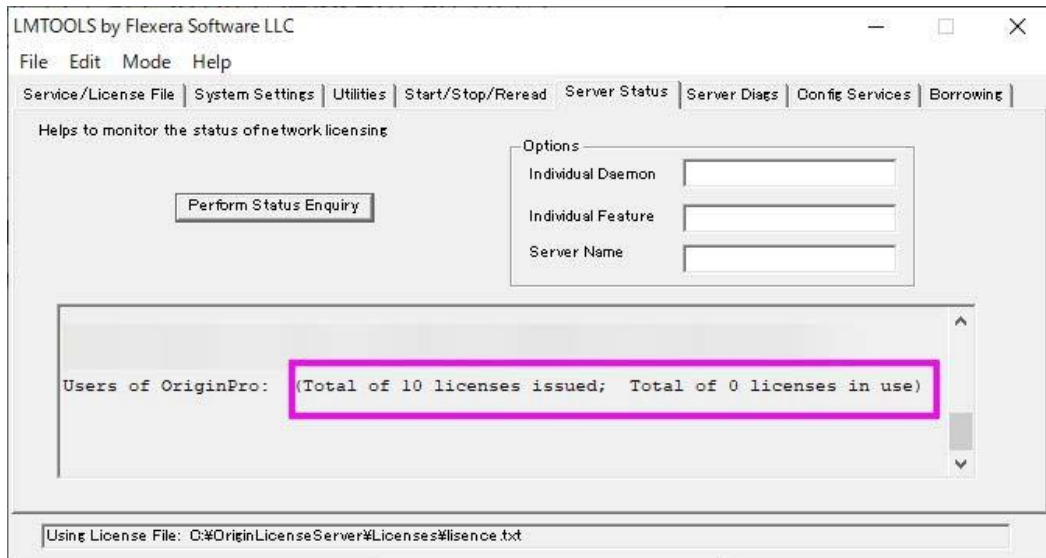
LMTOOLS by Flexera Software LLC

File Edit Mode Help

Service/License File | System Settings | Utilities | Start/Stop/Reread | Server Status | Server Diags | Config Services | Borrowing

Helps to monitor the status of network licensing

Perform Status Enquiry

Options
Individual Daemon
Individual Feature
Server Name

Users of OriginPro: (Total of 10 licenses issued; Total of 0 licenses in use)

Using License File: C:¥OriginLicenseServer¥Licenses¥lisence.txt